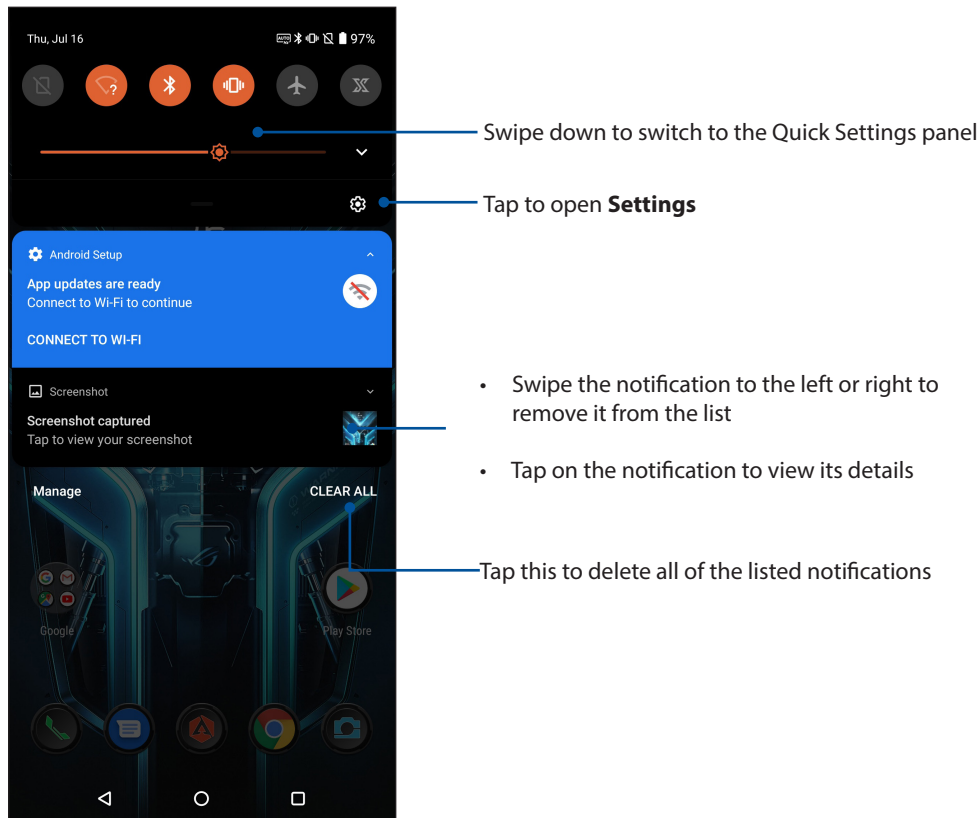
Thu, Jul 16

97%

Swipe down to switch to the Quick Settings panel

Tap to open **Settings**

Android Setup

App updates are ready

Connect to Wi-Fi to continue

CONNECT TO WI-FI

Screenshot

Screenshot captured

Tap to view your screenshot

• Swipe the notification to the left or right to remove it from the list

• Tap on the notification to view its details

Manage

CLEAR ALL

Tap this to delete all of the listed notifications

Google

Play Store